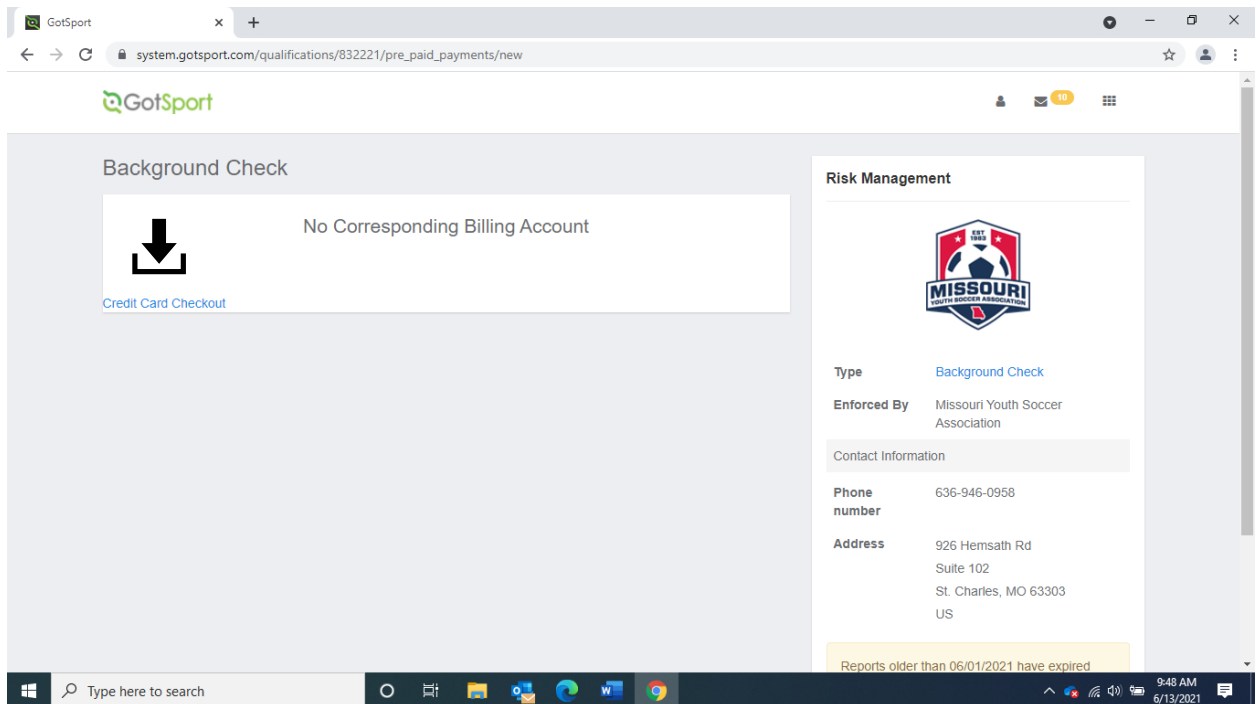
GotSport

system.gotsport.com/qualifications/832221/pre_paid_payments/new

GotSport

10

Background Check

No Corresponding Billing Account

Credit Card Checkout

Risk Management

EST 1983

MISSOURI

YOUTH SOCCER ASSOCIATION

| Type | Background Check |
|---|---|
| Enforced By | Missouri Youth Soccer Association |

Contact Information

| Phone number | 636-946-0958 |
|---|---|
| Address | 926 Hemsath Rd<br>Suite 102<br>St. Charles, MO 63303<br>US |

Reports older than 06/01/2021 have expired

Type here to search

9:48 AM
6/13/2021